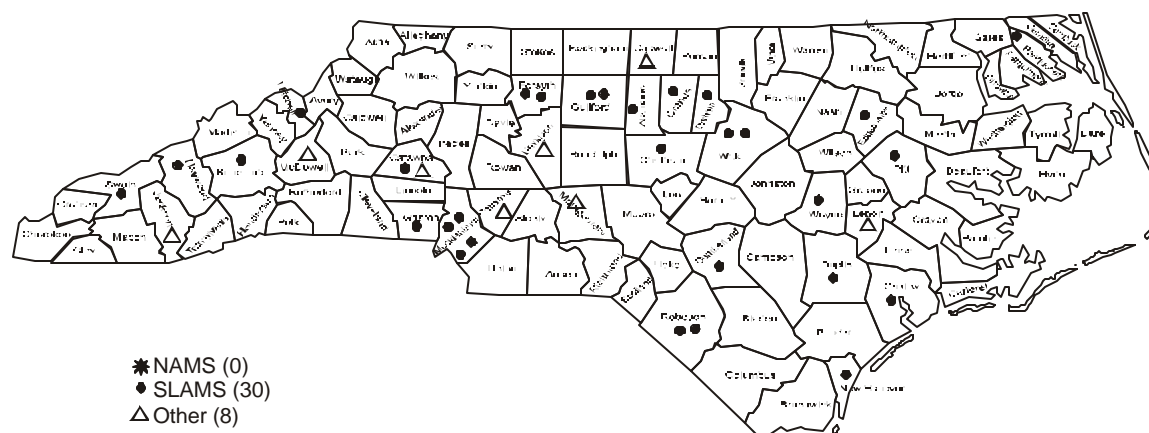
Ashe
Alleghany
Surry
Stokes
Rockingham
Caswell
Person
Warren
Northampton
Gates
Hertford
Wilkes
Watauga
Avery
Yadkin
Forsyth
Guilford
Alamance
Orange
Durham
Franklin
Halifax
Bertie
Martin
Washington
Tyrrell
Dare
Caldwell
Alexander
Davie
Davidson
Randolph
Chatham
Wake
Nash
Edgecombe
Pitt
Beaufort
Hyde
Madison
Yancey
Mitchell
Buncombe
McDowell
Burke
Catawba
Iredell
Rowan
Lee
Harnett
Johnston
Wilson
Greene
Lenoir
Craven
Pamlico
Haywood
Swain
Graham
Cherokee
Clay
Macon
Jackson
Transylvania
Henderson
Polk
Rutherford
Cleveland
Lincoln
Gaston
Mecklenburg
Cabarrus
Stanly
Montgomery
Moore
Union
Anson
Richmond
Scotland
Hoke
Cumberland
Sampson
Wayne
Duplin
Jones
Onslow
Carteret
Robeson
Bladen
Pender
Columbus
New Hanover
Brunswick

NAMS (0)
SLAMS (30)
Other (8)